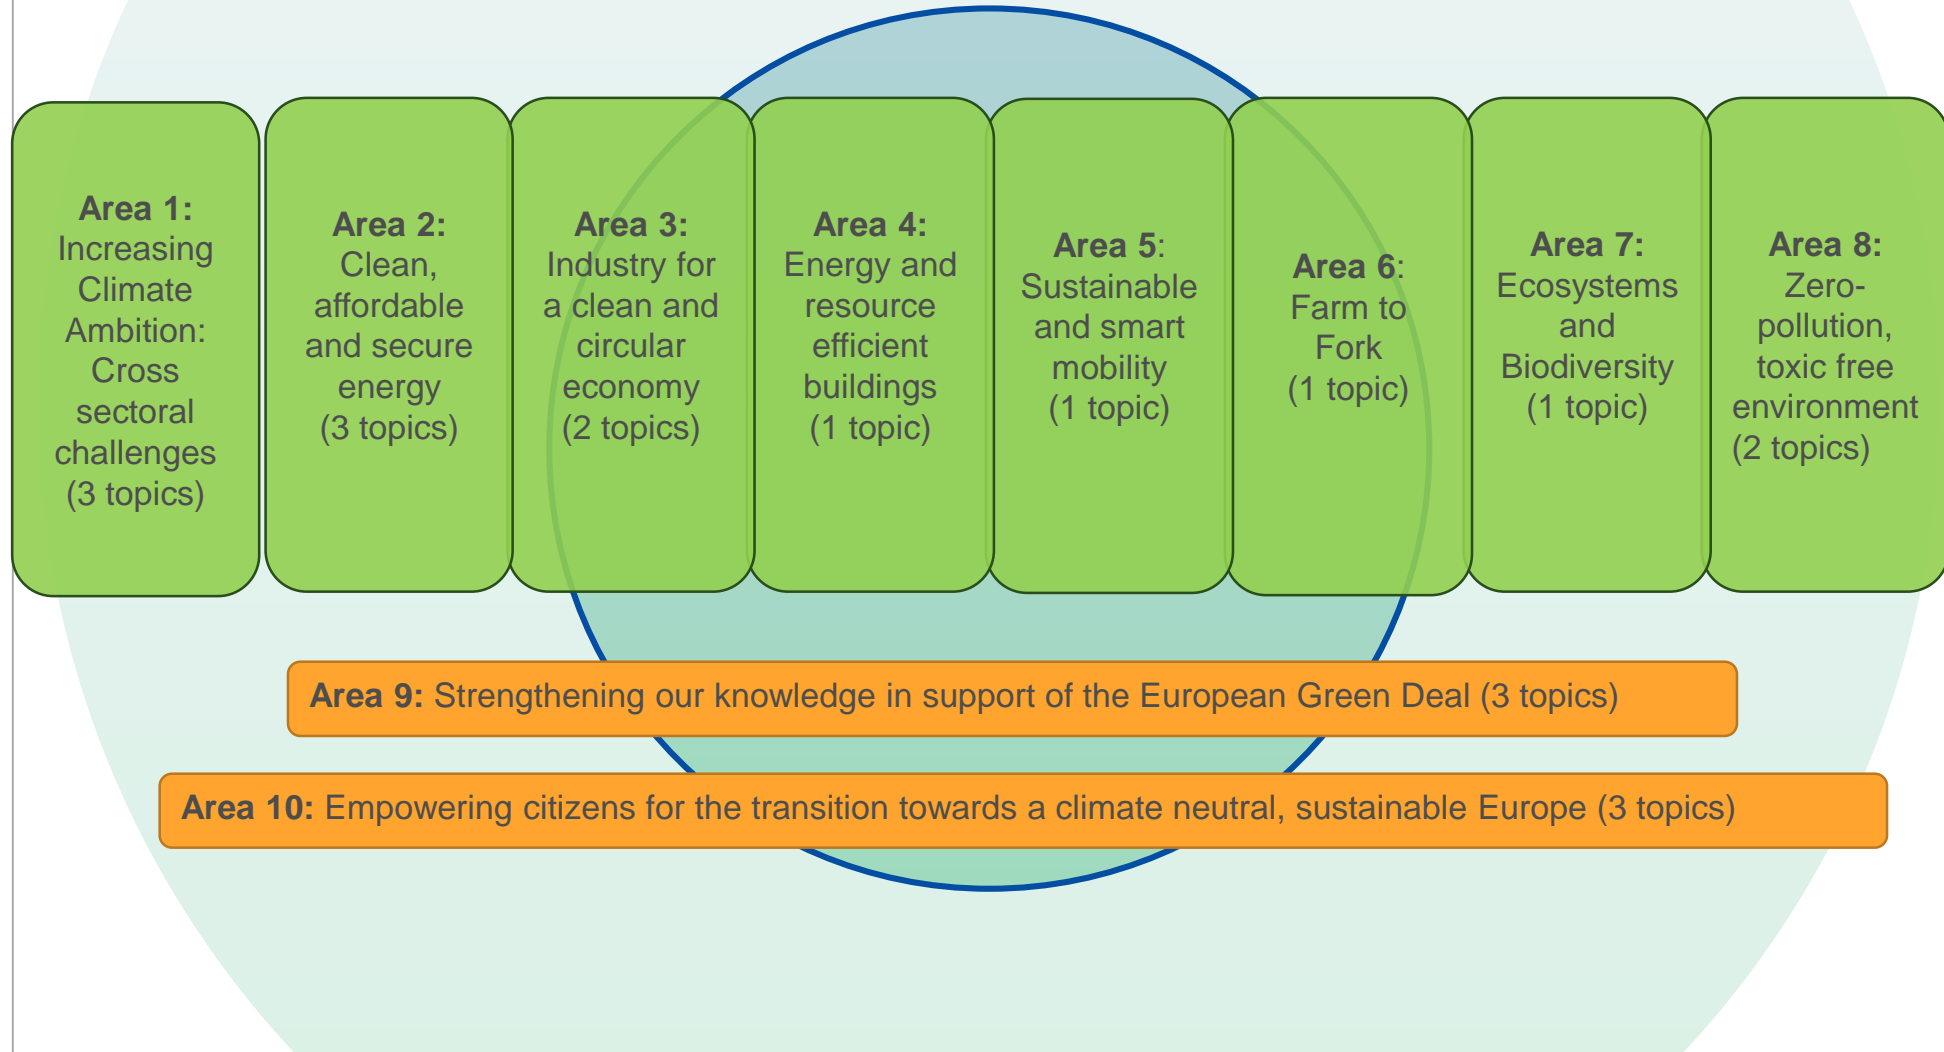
**Area 1:** Increasing Climate Ambition: Cross sectoral challenges (3 topics)

**Area 2:** Clean, affordable and secure energy (3 topics)

**Area 3:** Industry for a clean and circular economy (2 topics)

**Area 4:** Energy and resource efficient buildings (1 topic)

**Area 5:** Sustainable and smart mobility (1 topic)

**Area 6:** Farm to Fork (1 topic)

**Area 7:** Ecosystems and Biodiversity (1 topic)

**Area 8:** Zero-pollution, toxic free environment (2 topics)

**Area 9:** Strengthening our knowledge in support of the European Green Deal (3 topics)

**Area 10:** Empowering citizens for the transition towards a climate neutral, sustainable Europe (3 topics)